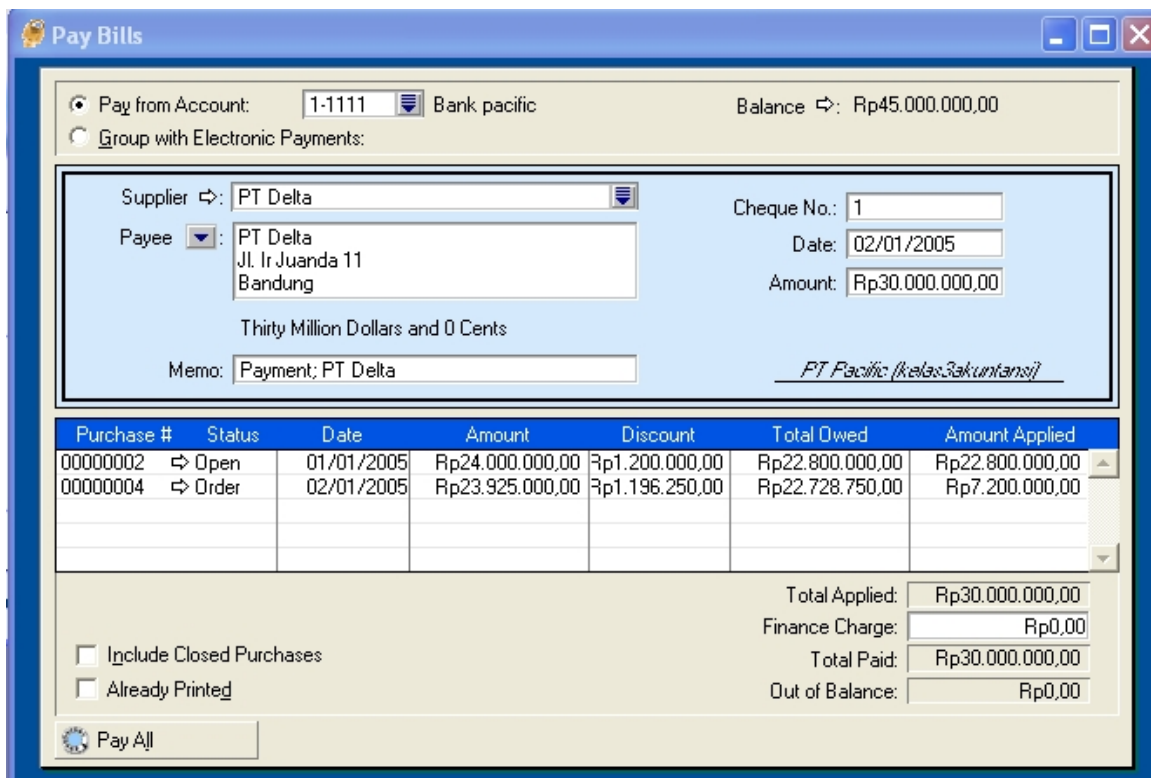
Pay Bills

Pay from Account: 1-1111 Bank pacific

Balance ⇨: Rp45.000.000,00

Group with Electronic Payments:

Supplier ⇨: PT Delta

Payee: PT Delta
Jl. Ir Juanda 11
Bandung

Cheque No.: 1

Date: 02/01/2005

Amount: Rp30.000.000,00

Thirty Million Dollars and 0 Cents

Memo: Payment; PT Delta

PT Pacific (kelas3akuntansi)

| Purchase # | Status | Date | Amount | Discount | Total Owed | Amount Applied |
|---|---|---|---|---|---|---|
| 00000002 | ⇨ Open | 01/01/2005 | Rp24.000.000,00 | Rp1.200.000,00 | Rp22.800.000,00 | Rp22.800.000,00 |
| 00000004 | ⇨ Order | 02/01/2005 | Rp23.925.000,00 | Rp1.196.250,00 | Rp22.728.750,00 | Rp7.200.000,00 |

Total Applied: Rp30.000.000,00

Finance Charge: Rp0,00

Total Paid: Rp30.000.000,00

Out of Balance: Rp0,00

Include Closed Purchases

Already Printed

Pay All